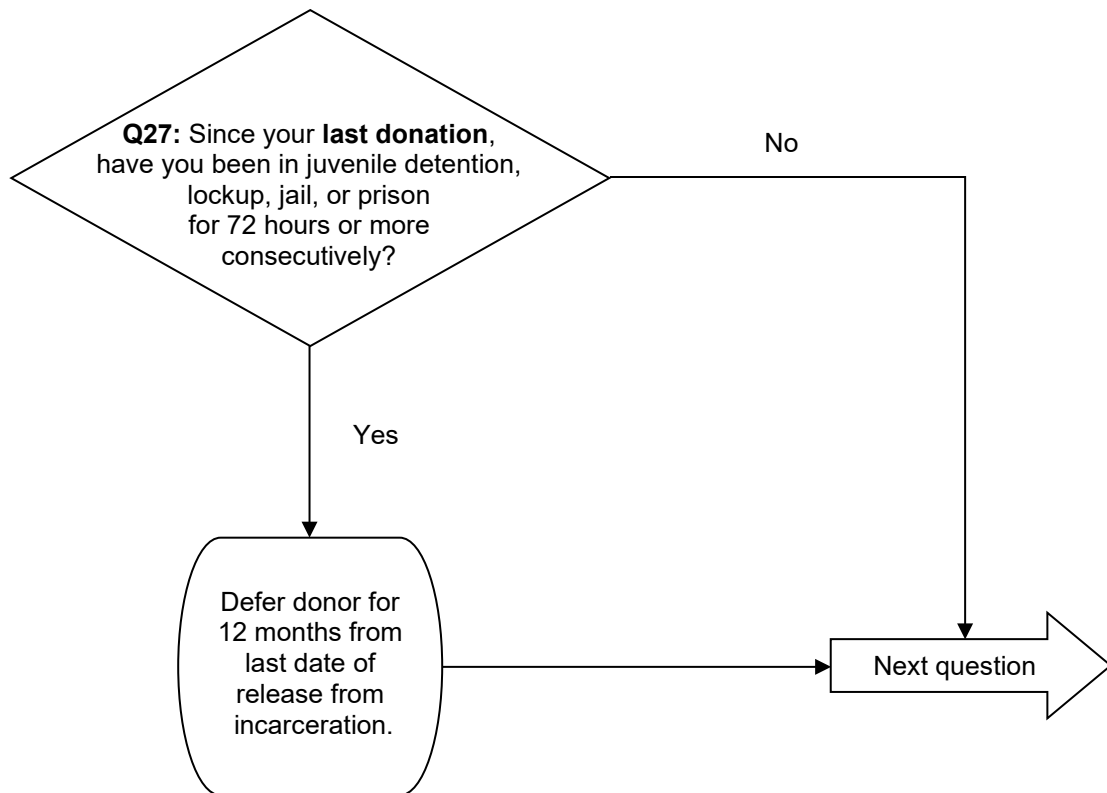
Q27: Since your last donation, have you been in juvenile detention, lockup, jail, or prison for 72 hours or more consecutively?

No

Yes

Defer donor for 12 months from last date of release from incarceration.

Next question